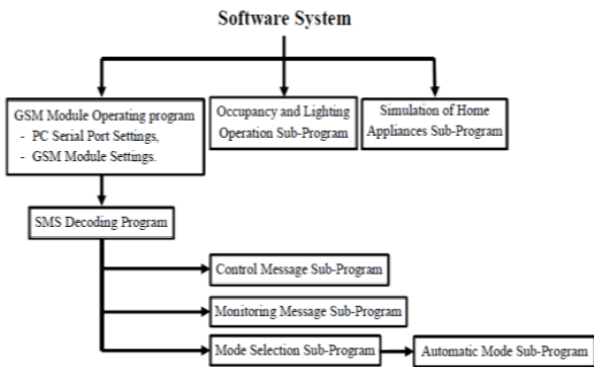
Software System

GSM Module Operating program
- PC Serial Port Settings,
- GSM Module Settings.

Occupancy and Lighting Operation Sub-Program

Simulation of Home Appliances Sub-Program

SMS Decoding Program

Control Message Sub-Program

Monitoring Message Sub-Program

Mode Selection Sub-Program

Automatic Mode Sub-Program